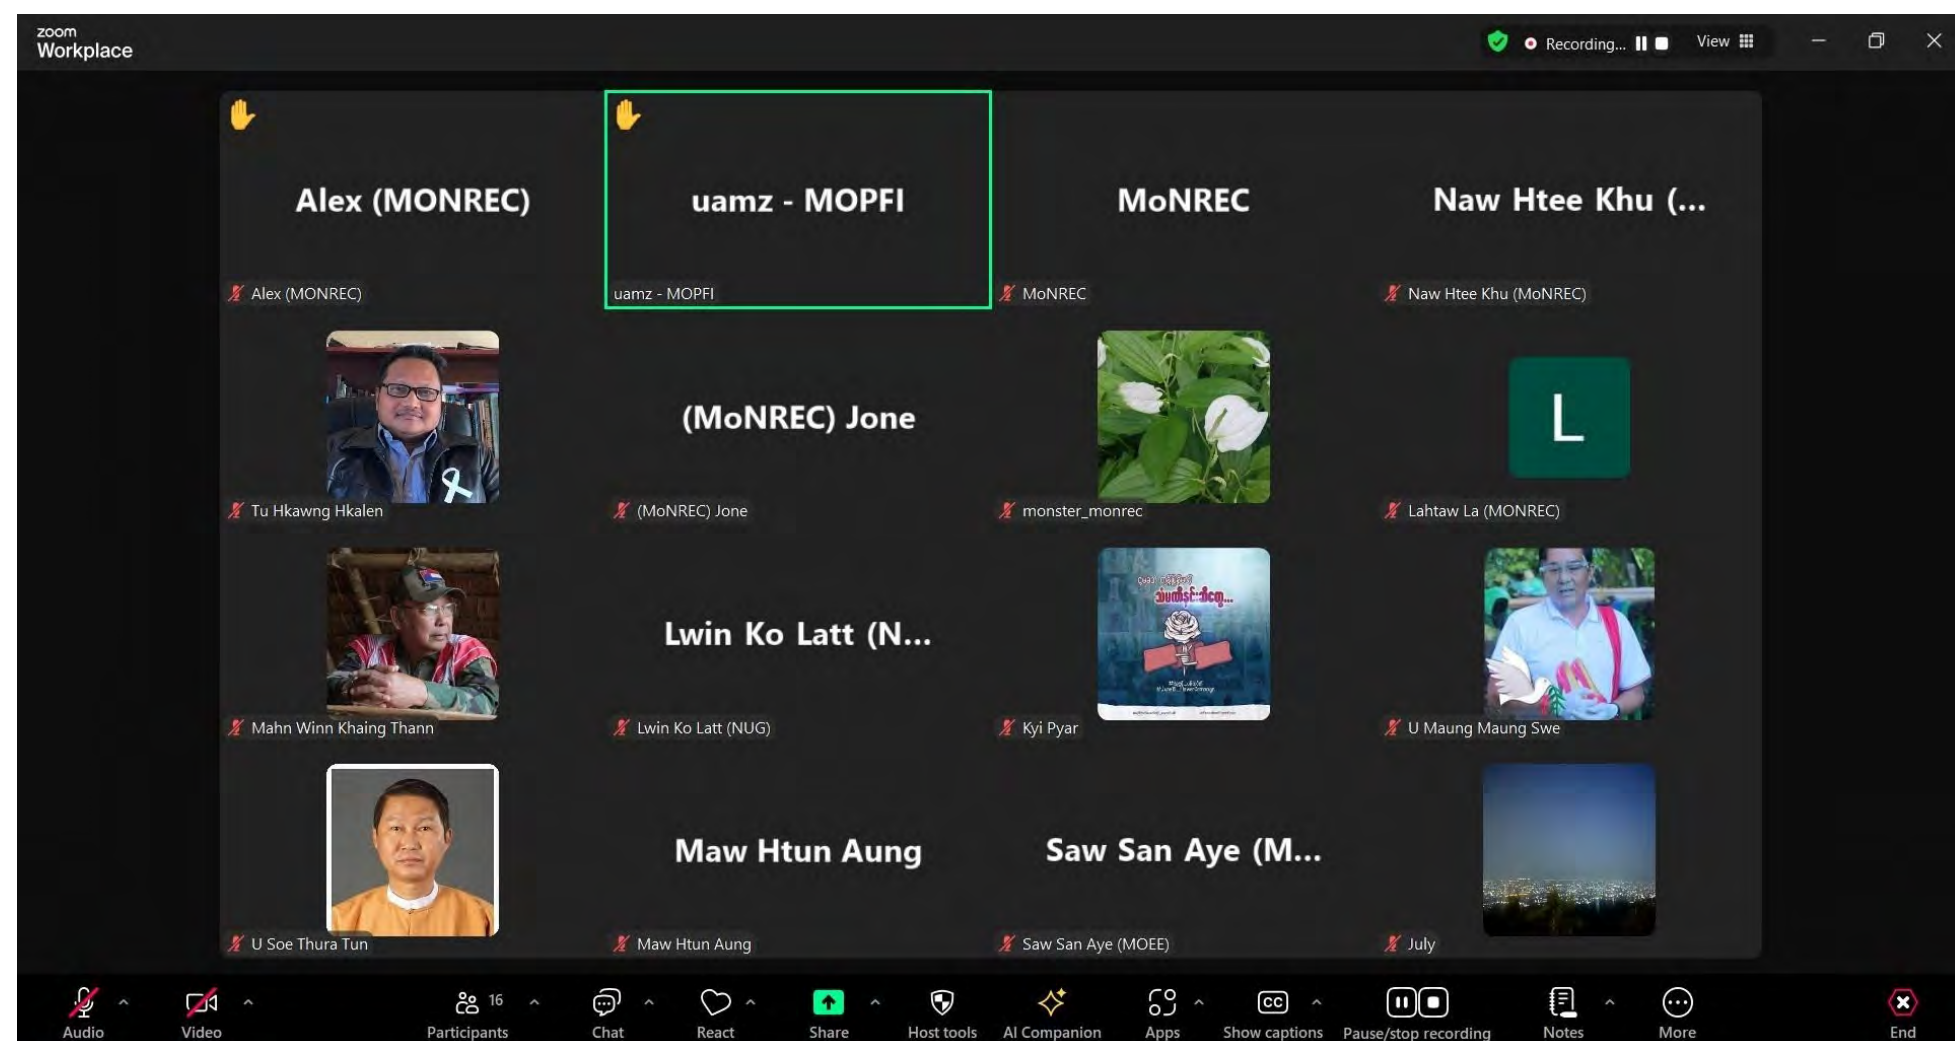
zoom Workplace

Recording... View

Alex (MONREC)
Alex (MONREC)

uamz - MOPFI
uamz - MOPFI

MoNREC
MoNREC

Naw Htee Khu (...
Naw Htee Khu (MoNREC)

Tu Hkawng Hkalen

(MoNREC) Jone
(MoNREC) Jone

monster_monrec

L
Lahtaw La (MONREC)

Mahn Winn Khaing Thann

Lwin Ko Latt (N...
Lwin Ko Latt (NUG)

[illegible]
Kyi Pyar

U Maung Maung Swe

U Soe Thura Tun

Maw Htun Aung
Maw Htun Aung

Saw San Aye (M...
Saw San Aye (MOEE)

July

Audio Video 16 Participants Chat React Share Host tools AI Companion Apps Show captions Pause/stop recording Notes More End